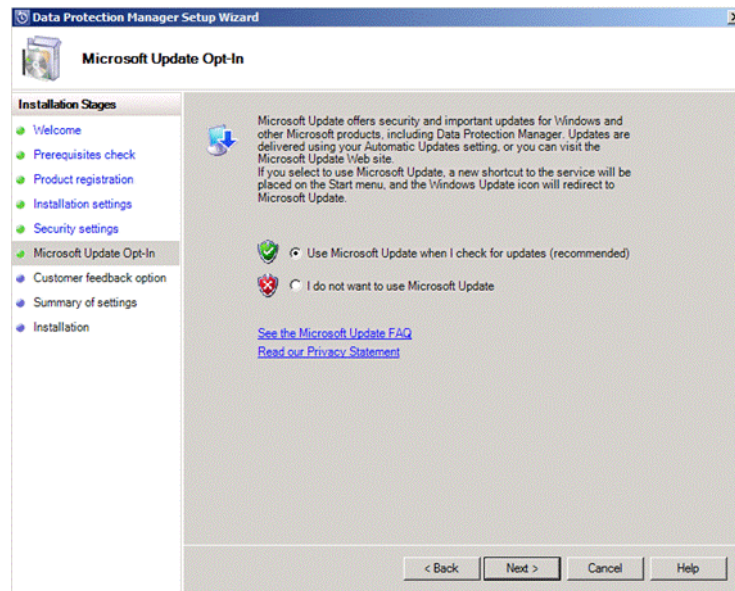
Data Protection Manager Setup Wizard

Microsoft Update Opt-In

Installation Stages

Welcome

Prerequisites check

Product registration

Installation settings

Security settings

Microsoft Update Opt-In

Customer feedback option

Summary of settings

Installation

Microsoft Update offers security and important updates for Windows and other Microsoft products, including Data Protection Manager. Updates are delivered using your Automatic Updates setting, or you can visit the Microsoft Update Web site.
If you select to use Microsoft Update, a new shortcut to the service will be placed on the Start menu, and the Windows Update icon will redirect to Microsoft Update.

Use Microsoft Update when I check for updates (recommended)

I do not want to use Microsoft Update

See the Microsoft Update FAQ

Read our Privacy Statement

< Back

Next >

Cancel

Help